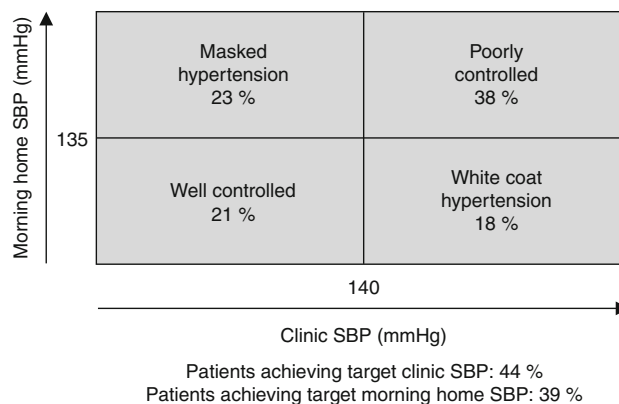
Morning home SBP (mmHg)

135

Masked hypertension
23 %

Poorly controlled
38 %

Well controlled
21 %

White coat hypertension
18 %

140

Clinic SBP (mmHg)

Patients achieving target clinic SBP: 44 %
Patients achieving target morning home SBP: 39 %